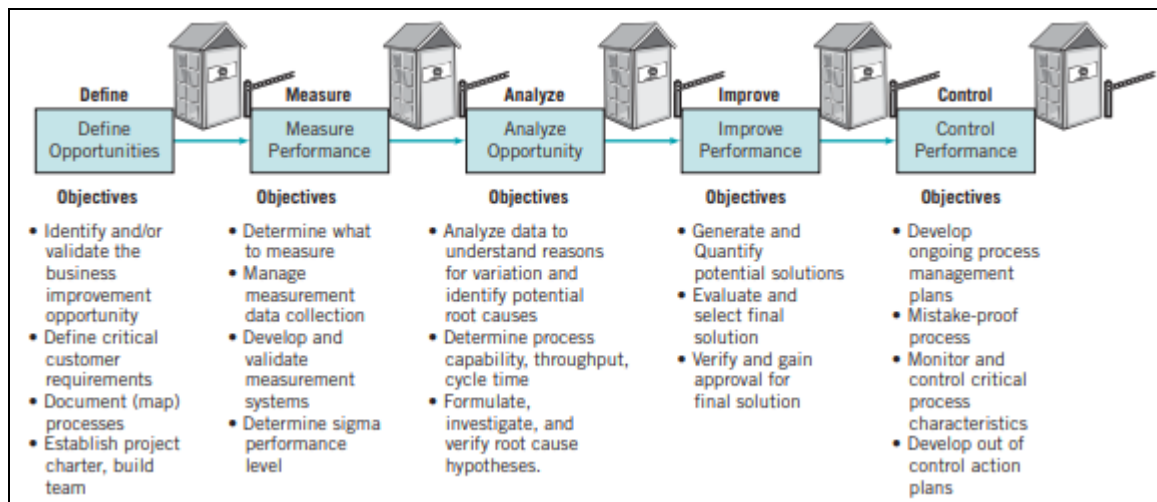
Define

Define Opportunities

Objectives

• Identify and/or validate the business improvement opportunity
• Define critical customer requirements
• Document (map) processes
• Establish project charter, build team

Measure

Measure Performance

Objectives

• Determine what to measure
• Manage measurement data collection
• Develop and validate measurement systems
• Determine sigma performance level

Analyze

Analyze Opportunity

Objectives

• Analyze data to understand reasons for variation and identify potential root causes
• Determine process capability, throughput, cycle time
• Formulate, investigate, and verify root cause hypotheses.

Improve

Improve Performance

Objectives

• Generate and Quantify potential solutions
• Evaluate and select final solution
• Verify and gain approval for final solution

Control

Control Performance

Objectives

• Develop ongoing process management plans
• Mistake-proof process
• Monitor and control critical process characteristics
• Develop out of control action plans